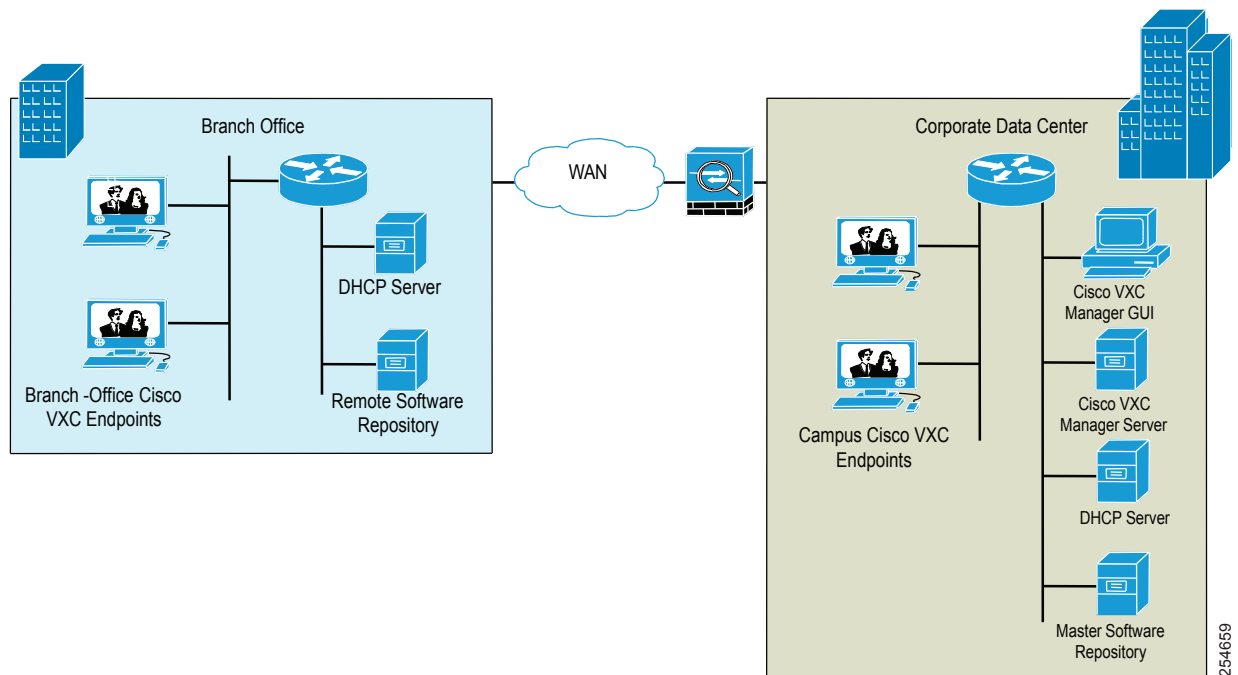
Branch Office

Branch -Office Cisco VXC Endpoints

DHCP Server

Remote Software Repository

WAN

Corporate Data Center

Campus Cisco VXC Endpoints

Cisco VXC Manager GUI

Cisco VXC Manager Server

DHCP Server

Master Software Repository

254659